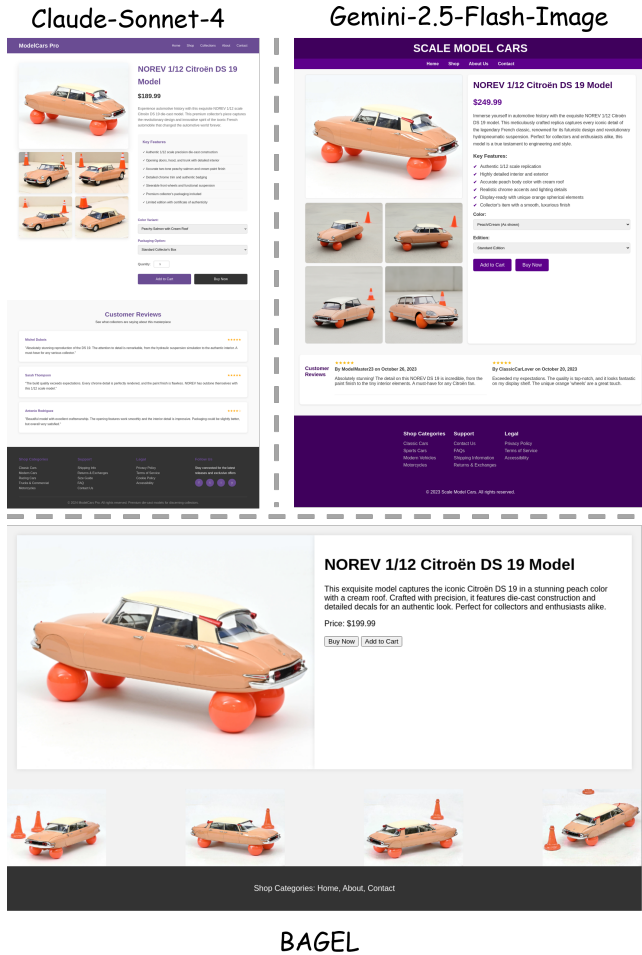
Claude-Sonnet-4

Gemini-2.5-Flash-Image

ModelCars Pro

Home Shop Collection About Contact

NOREV 1/12 Citroën DS 19 Model

$189.99

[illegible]

Key Features

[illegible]

Customer Reviews

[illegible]

SCALE MODEL CARS

Home Shop About Us Contact

NOREV 1/12 Citroën DS 19 Model

$249.99

Immerse yourself in automotive history with the exquisite NOREV 1/12 Citroën DS 19 model. This meticulously crafted replica captures every iconic detail of the legendary French classic, renowned for its futuristic design and revolutionary hydropneumatic suspension. Perfect for collectors and enthusiasts alike, this model is a true testament to engineering and style.

Key Features:

✓ Authentic 1/12 scale replication
✓ Highly detailed interior and exterior
✓ Accurate peach body color with cream roof
✓ Realistic chrome accents and lighting details
✓ Display-ready with unique orange spherical elements
✓ Collector's item with a smooth, luxurious finish

Color:

Peach/Cream (As shown)

Edition:

Standard Edition

Add to Cart Buy Now

Customer Reviews

★★★★★
By ModelMaster23 on October 26, 2023
Absolutely stunning! The detail on this NOREV DS 19 is incredible, from the paint finish to the tiny interior elements. A must-have for any Citroën fan.

★★★★★
By ClassicCarLover on October 20, 2023
Exceeded my expectations. The quality is top-notch, and it looks fantastic on my display shelf. The unique orange 'wheels' are a great touch.

Shop Categories
Classic Cars
Sports Cars
Modern Vehicles
Motorcycles

Support
Contact Us
FAQs
Shipping Information
Returns & Exchanges

Legal
Privacy Policy
Terms of Service
Accessibility

© 2023 Scale Model Cars. All rights reserved.

NOREV 1/12 Citroën DS 19 Model

This exquisite model captures the iconic Citroën DS 19 in a stunning peach color with a cream roof. Crafted with precision, it features die-cast construction and detailed decals for an authentic look. Perfect for collectors and enthusiasts alike.

Price: $199.99

Buy Now Add to Cart

Shop Categories: Home, About, Contact

BAGEL